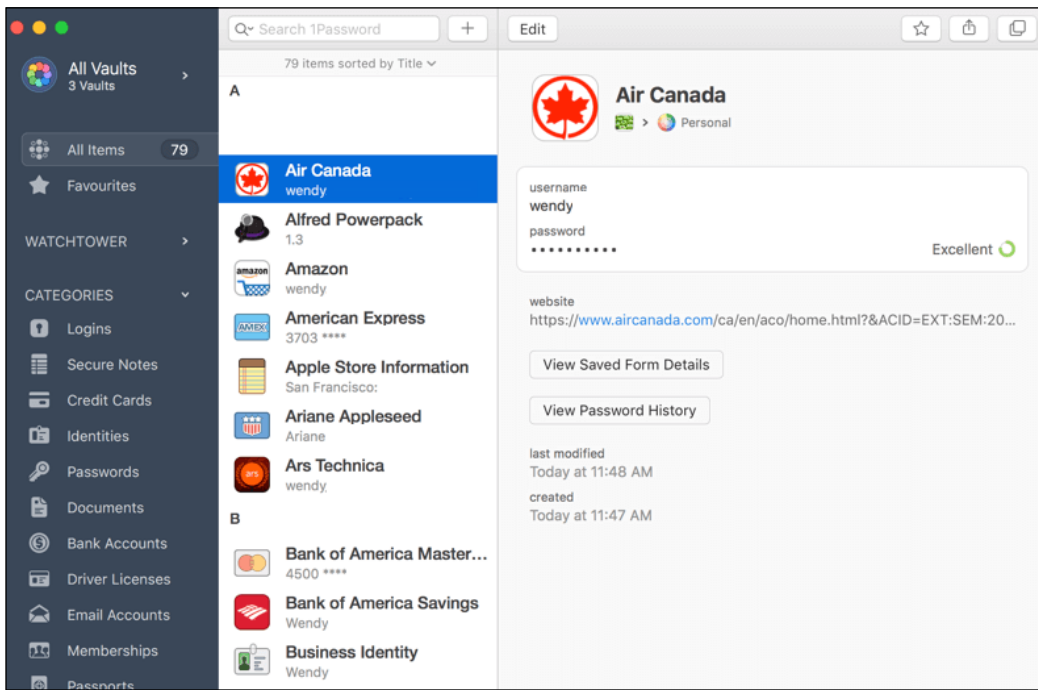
All Vaults
3 Vaults

All Items 79
Favourites

WATCHTOWER

CATEGORIES
Logins
Secure Notes
Credit Cards
Identities
Passwords
Documents
Bank Accounts
Driver Licenses
Email Accounts
Memberships
Passports

Search 1Password
+
79 items sorted by Title

A

Air Canada
wendy

Alfred Powerpack
1.3

Amazon
wendy

American Express
3703 ****

Apple Store Information
San Francisco:

Ariane Appleseed
Ariane

Ars Technica
wendy

B

Bank of America Master...
4500 ****

Bank of America Savings
Wendy

Business Identity
Wendy

Edit

Air Canada
Personal

username
wendy
password
••••••••••
Excellent

website
https://www.aircanada.com/ca/en/aco/home.html?&ACID=EXT:SEM:20...

View Saved Form Details

View Password History

last modified
Today at 11:48 AM
created
Today at 11:47 AM